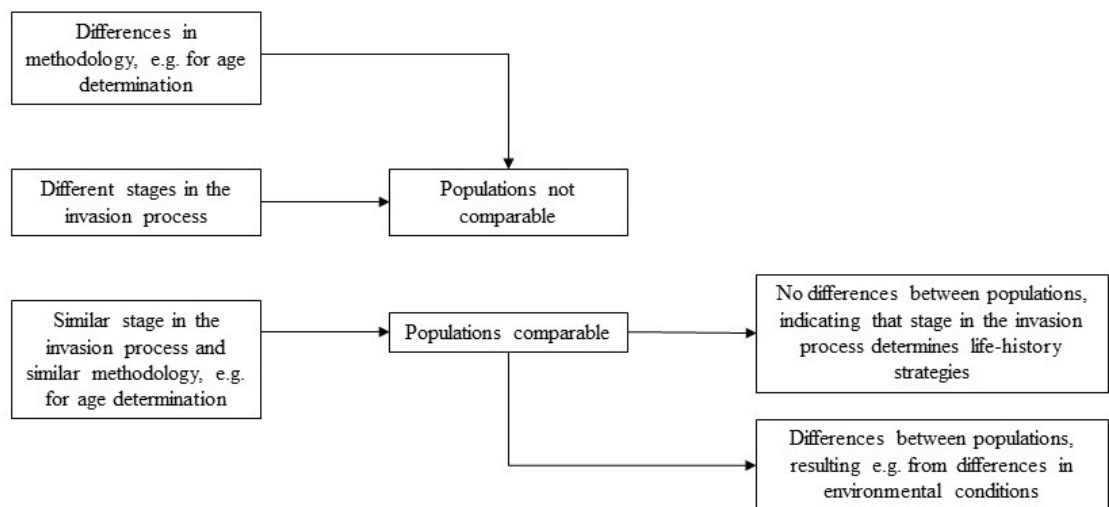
Differences in methodology, e.g. for age determination

Different stages in the invasion process

Populations not comparable

Similar stage in the invasion process and similar methodology, e.g. for age determination

Populations comparable

No differences between populations, indicating that stage in the invasion process determines life-history strategies

Differences between populations, resulting e.g. from differences in environmental conditions